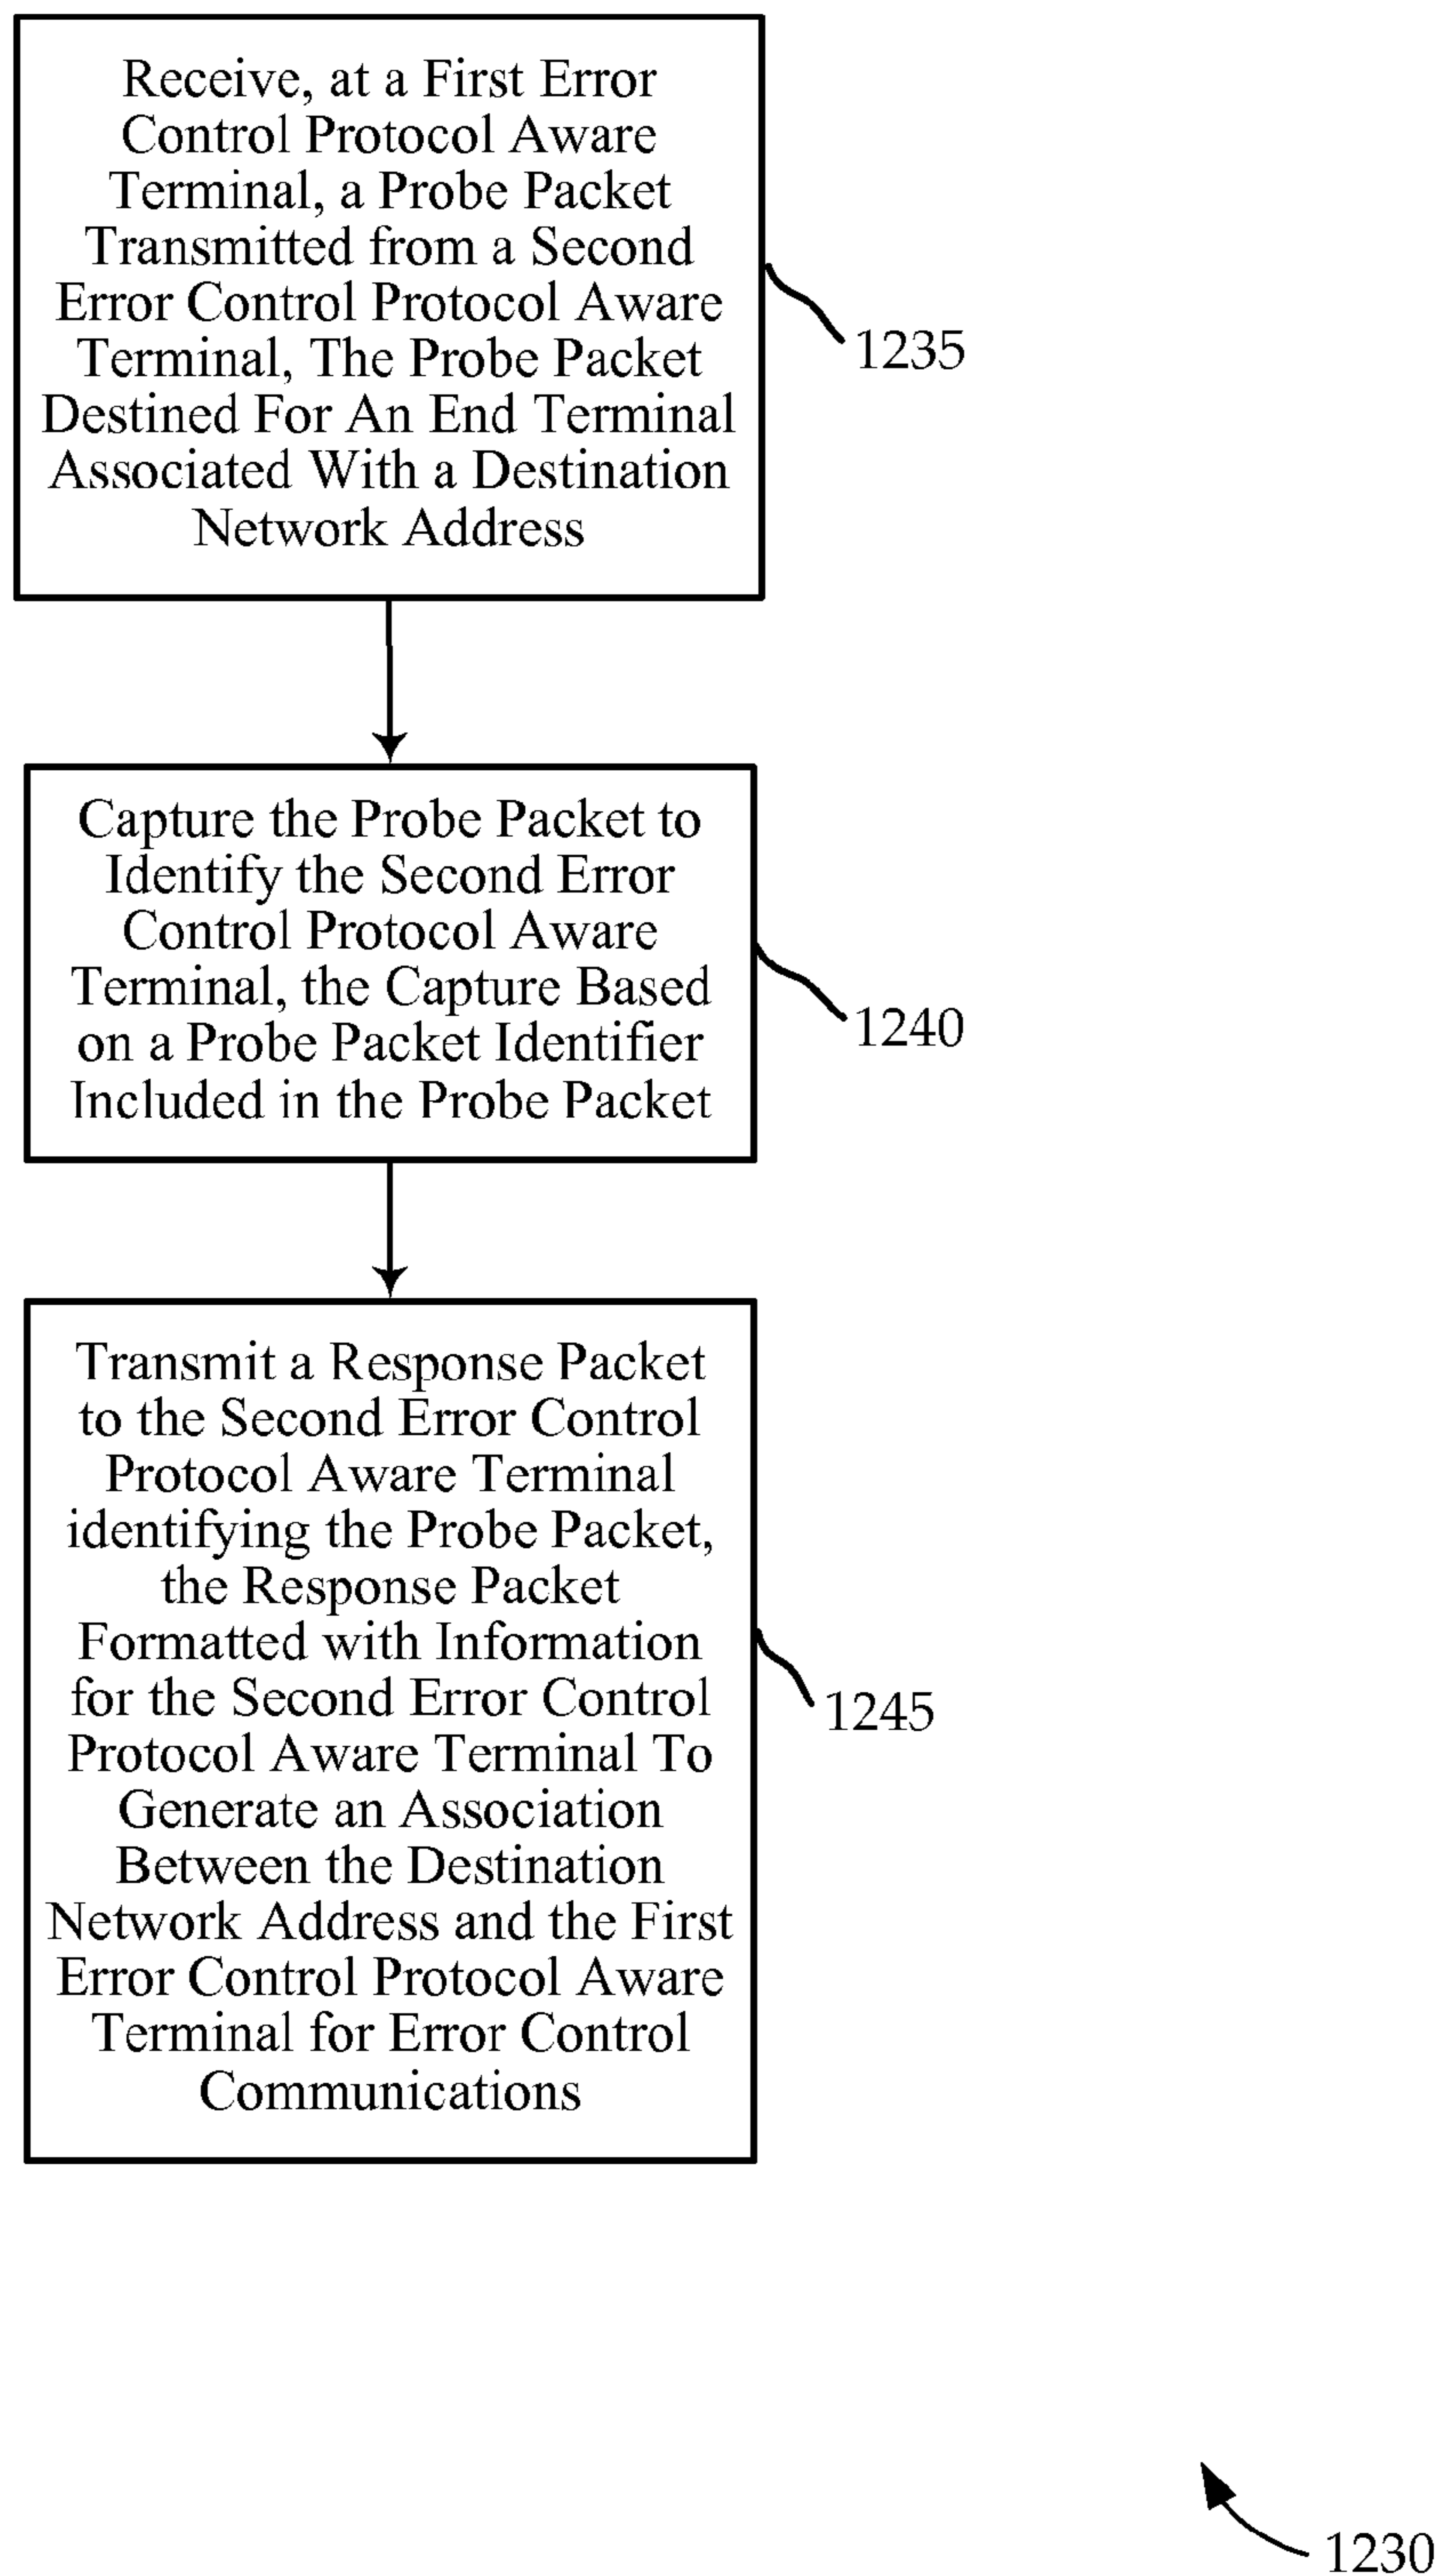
Receive, at a First Error Control Protocol Aware Terminal, a Probe Packet Transmitted from a Second Error Control Protocol Aware Terminal, The Probe Packet Destined For An End Terminal Associated With a Destination Network Address

1235

Capture the Probe Packet to Identify the Second Error Control Protocol Aware Terminal, the Capture Based on a Probe Packet Identifier Included in the Probe Packet

1240

Transmit a Response Packet to the Second Error Control Protocol Aware Terminal identifying the Probe Packet, the Response Packet Formatted with Information for the Second Error Control Protocol Aware Terminal To Generate an Association Between the Destination Network Address and the First Error Control Protocol Aware Terminal for Error Control Communications

1245

1230